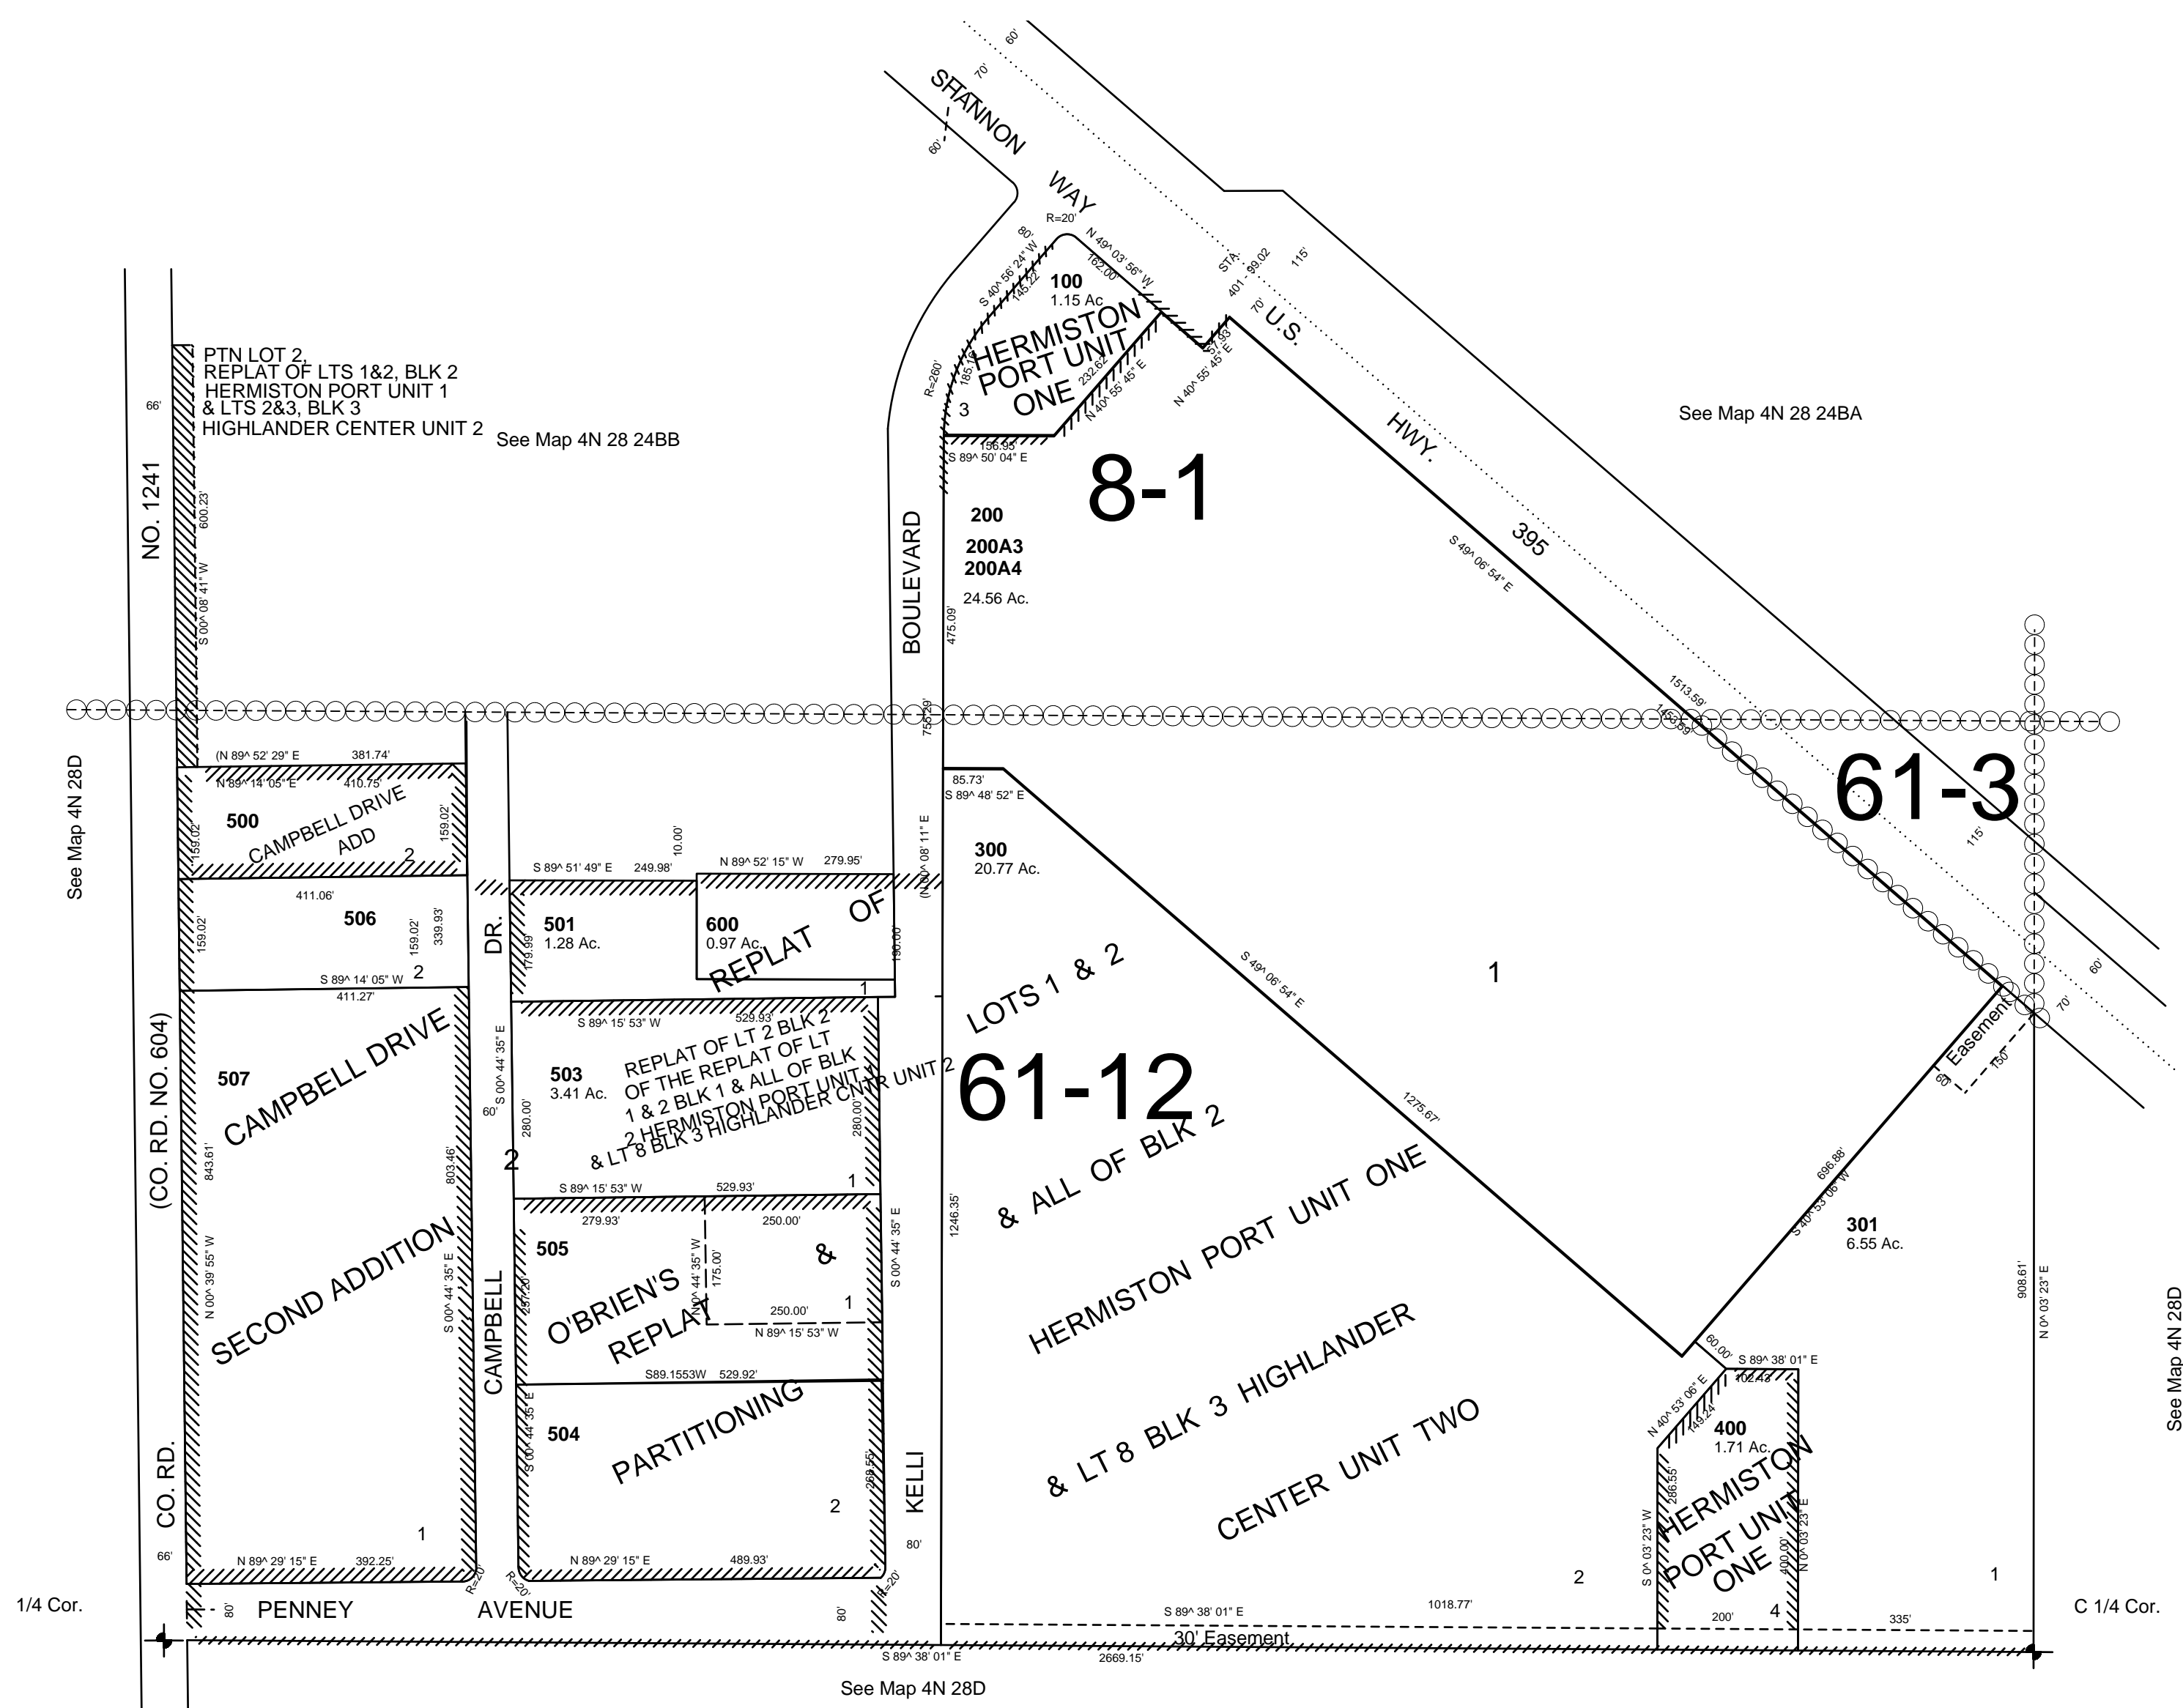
SHANNON WAY
60'
70'
60'
R=20'
80'
S 40^ 56' 24" W
145.22'
N 49^ 03' 56" W
162.00'
100
1.15 Ac.
HERMISTON PORT UNIT ONE
185.19'
232.62'
N 40^ 55' 45" E
R=260'
3
196.93'
S 89^ 50' 04" E
STA. 401+99.02
115'
70'
U.S. HWY. 395
N 40^ 55' 45" E
57.93'
See Map 4N 28 24BA
8-1
200
200A3
200A4
24.56 Ac.
S 49^ 06' 54" E
PTN LOT 2, REPLAT OF LTS 1&2, BLK 2 HERMISTON PORT UNIT 1 & LTS 2&3, BLK 3 HIGHLANDER CENTER UNIT 2
See Map 4N 28 24BB
66'
NO. 1241
600.23'
S 00^ 08' 41" W
BOULEVARD
475.09'
1513.59'
1450.59'
61-3
115'
See Map 4N 28D
(N 89^ 52' 29" E 381.74'
N 89^ 14' 05" E 410.75'
500
CAMPBELL DRIVE ADD
159.02'
159.02'
2
756.29'
85.73'
S 89^ 48' 52" E
(N 00^ 08' 11" E
300
20.77 Ac.
411.06'
506
159.02'
339.93'
S 89^ 14' 05" W
2
411.27'
S 89^ 51' 49" E 249.98'
10.00'
N 89^ 52' 15" W 279.95'
DR.
501
1.28 Ac.
179.99'
600
0.97 Ac.
REPLAT OF
130.00'
1
LOTS 1 & 2
S 49^ 06' 54" E
1
60'
70'
Easement
150'
60'
507
CAMPBELL DRIVE
SECOND ADDITION
843.61'
N 00^ 39' 55" W
(CO. RD. NO. 604)
803.46'
S 00^ 44' 35" E
S 00^ 44' 35" E
60'
280.00'
2
S 89^ 15' 53" W 529.93'
503
3.41 Ac.
REPLAT OF LT 2 BLK 2 OF THE REPLAT OF LT 1 & 2 BLK 1 & ALL OF BLK 2 HERMISTON PORT UNIT 1 & LT 8 BLK 3 HIGHLANDER CNTR UNIT 2
280.00'
1
61-12
& ALL OF BLK 2
HERMISTON PORT UNIT ONE
& LT 8 BLK 3 HIGHLANDER
CENTER UNIT TWO
1275.67'
696.88'
S 40^ 53' 06" W
301
6.55 Ac.
908.61'
N 0^ 03' 23" E
See Map 4N 28D
S 89^ 15' 53" W 529.93'
279.93' 250.00'
1246.35'
505
O'BRIEN'S REPLAT
&
N 0^ 44' 35" W
175.00'
250.00'
N 89^ 15' 53" W
1
S 00^ 44' 35" E
CAMPBELL
237.20'
S89.1553W 529.92'
504
PARTITIONING
S 00^ 44' 35" E
268.55'
2
KELLI
60.00'
S 89^ 38' 01" E
102.43'
N 40^ 53' 06" E
149.24'
400
1.71 Ac.
HERMISTON PORT UNIT ONE
286.55
S 0^ 03' 23" W
400.00'
N 0^ 03' 23" E
CO. RD.
66'
1
N 89^ 29' 15" E 392.25'
R=20'
R=20'
N 89^ 29' 15" E 489.93'
80'
R=20'
2
1
1/4 Cor.
80'
PENNEY AVENUE
80'
S 89^ 38' 01" E
1018.77'
200'
4
335'
C 1/4 Cor.
30' Easement
S 89^ 38' 01" E
2669.15'
See Map 4N 28D